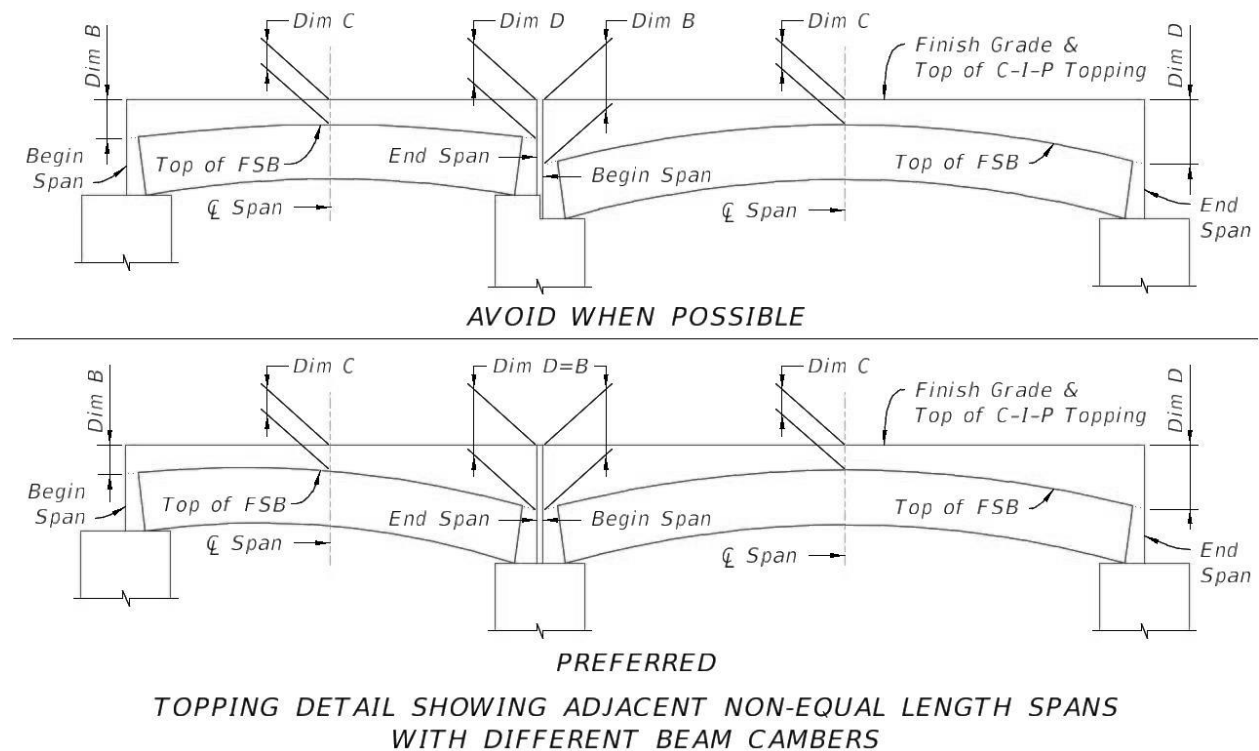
Dim B
Dim C
Dim D
Dim B
Dim C
Finish Grade & Top of C-I-P Topping
Dim D
Begin Span
Top of FSB
End Span
Begin Span
Top of FSB
End Span
℄ Span
℄ Span

AVOID WHEN POSSIBLE

Dim B
Dim C
Dim D=B
Dim C
Finish Grade & Top of C-I-P Topping
Dim D
Begin Span
Top of FSB
End Span
Begin Span
Top of FSB
End Span
℄ Span
℄ Span

PREFERRED

TOPPING DETAIL SHOWING ADJACENT NON-EQUAL LENGTH SPANS WITH DIFFERENT BEAM CAMBERS